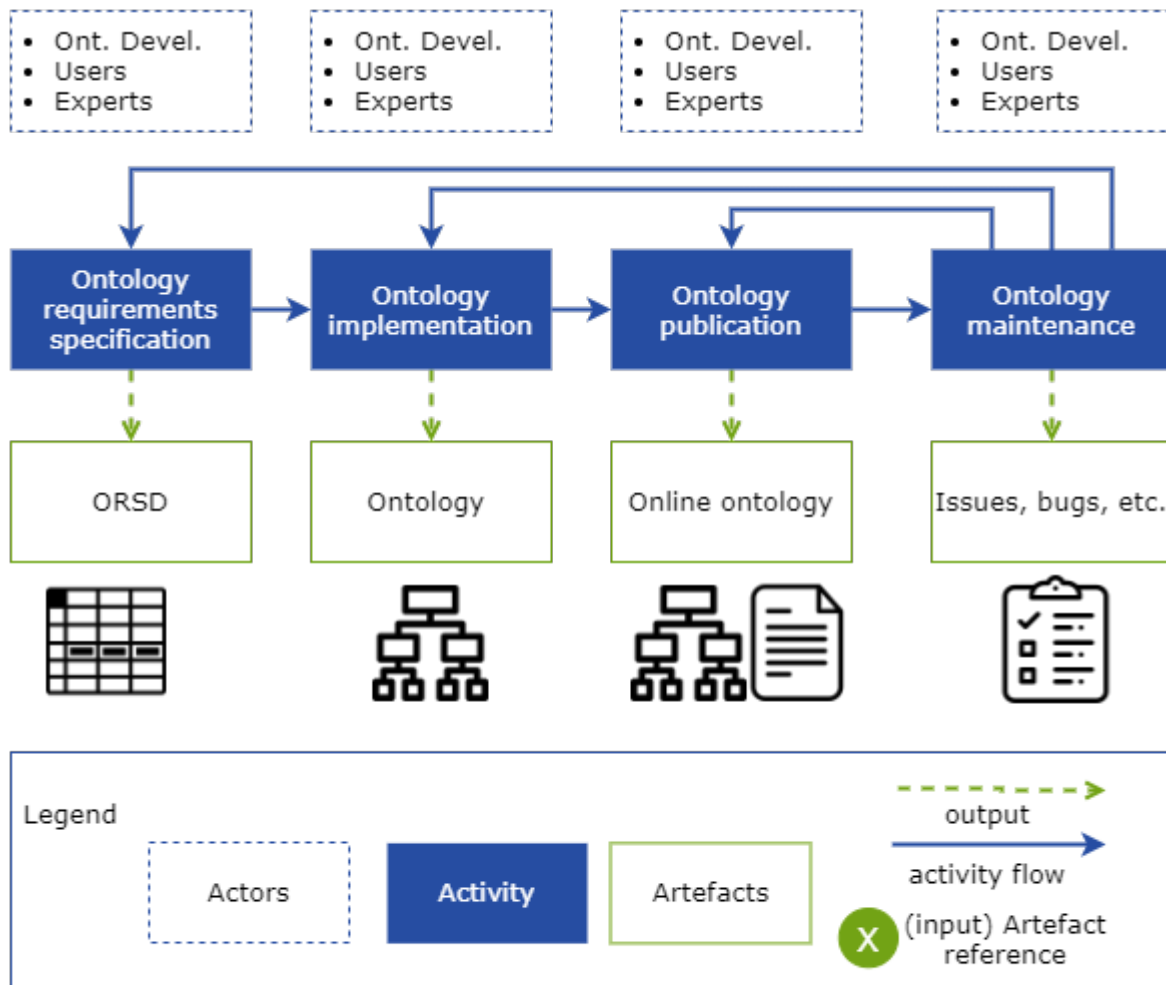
- Ont. Devel.
- Users
- Experts

- Ont. Devel.
- Users
- Experts

- Ont. Devel.
- Users
- Experts

- Ont. Devel.
- Users
- Experts

Ontology requirements specification

Ontology implementation

Ontology publication

Ontology maintenance

ORSD

Ontology

Online ontology

Issues, bugs, etc.

Legend

Actors

Activity

Artefacts

output

activity flow

X (input) Artefact reference